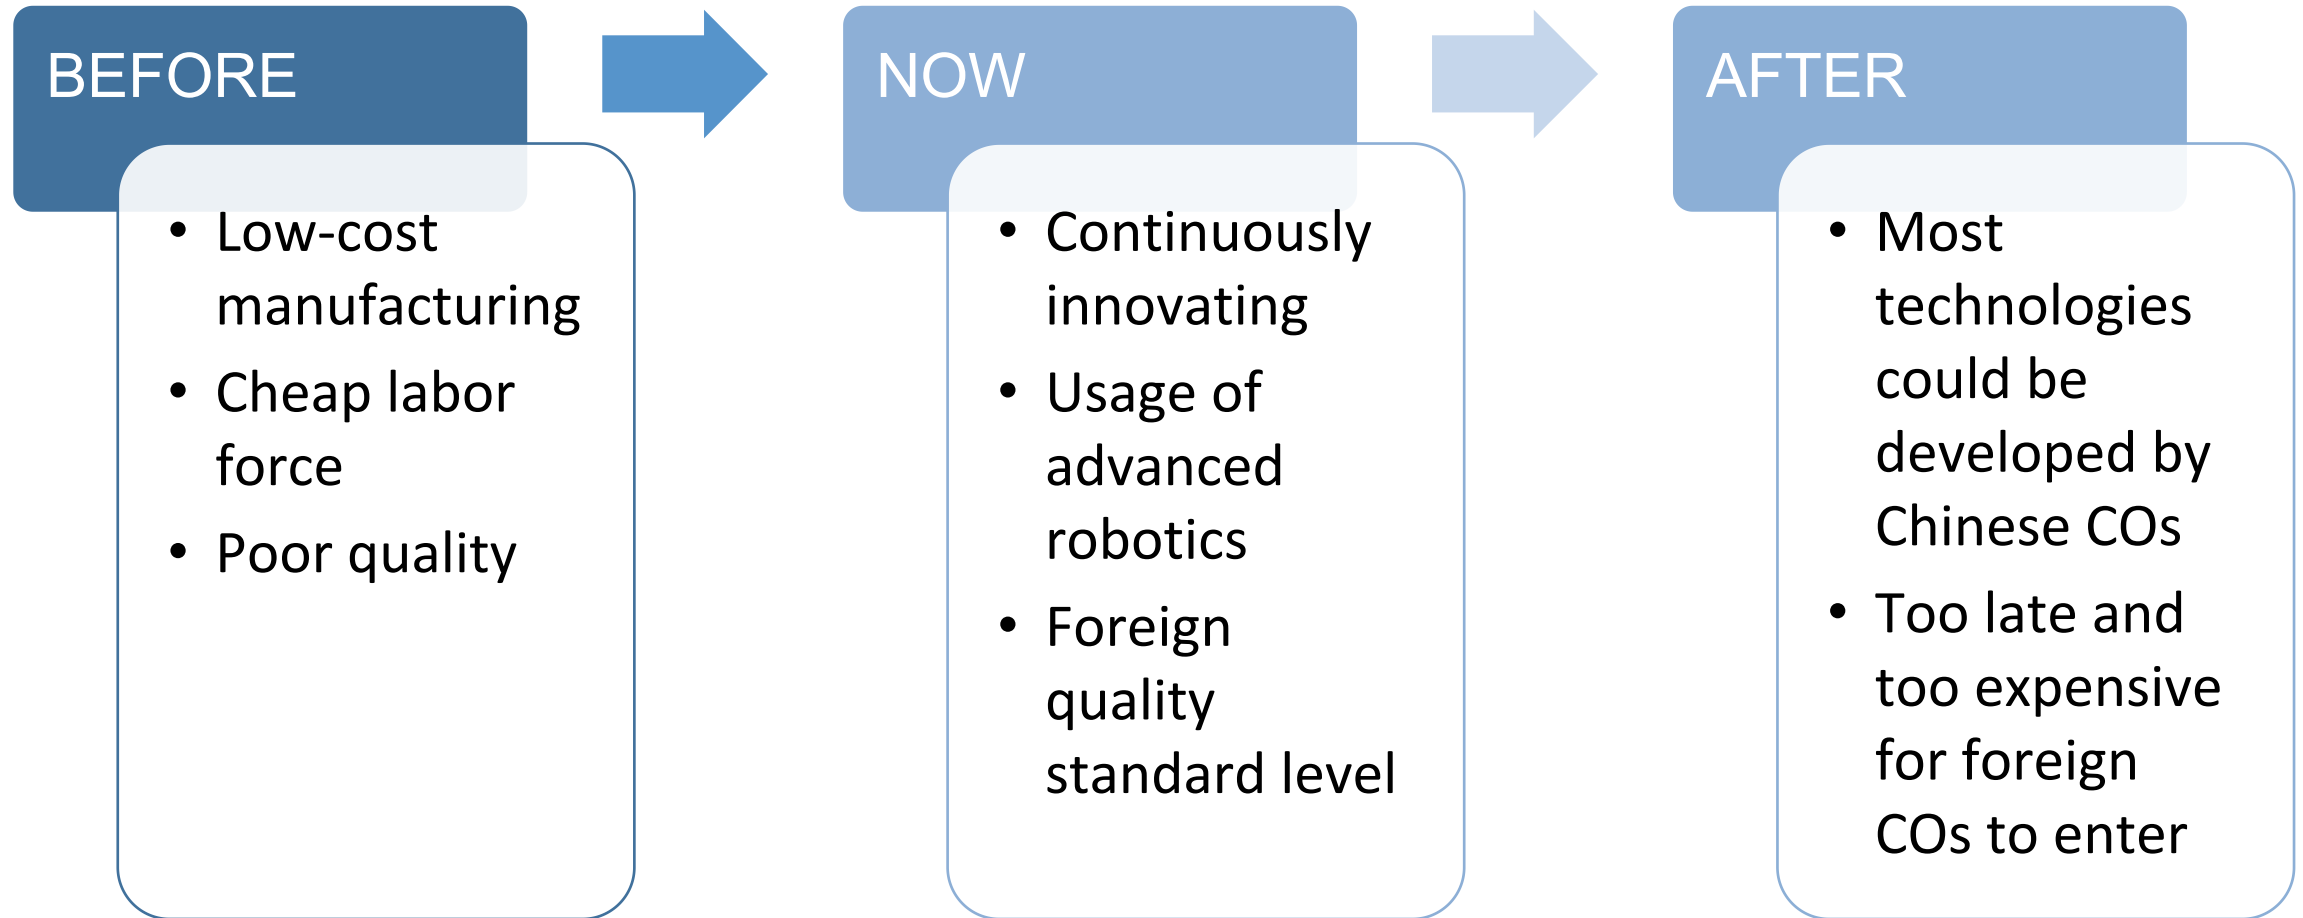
BEFORE

- Low-cost manufacturing
- Cheap labor force
- Poor quality

NOW

- Continuously innovating
- Usage of advanced robotics
- Foreign quality standard level

AFTER

- Most technologies could be developed by Chinese COs
- Too late and too expensive for foreign COs to enter